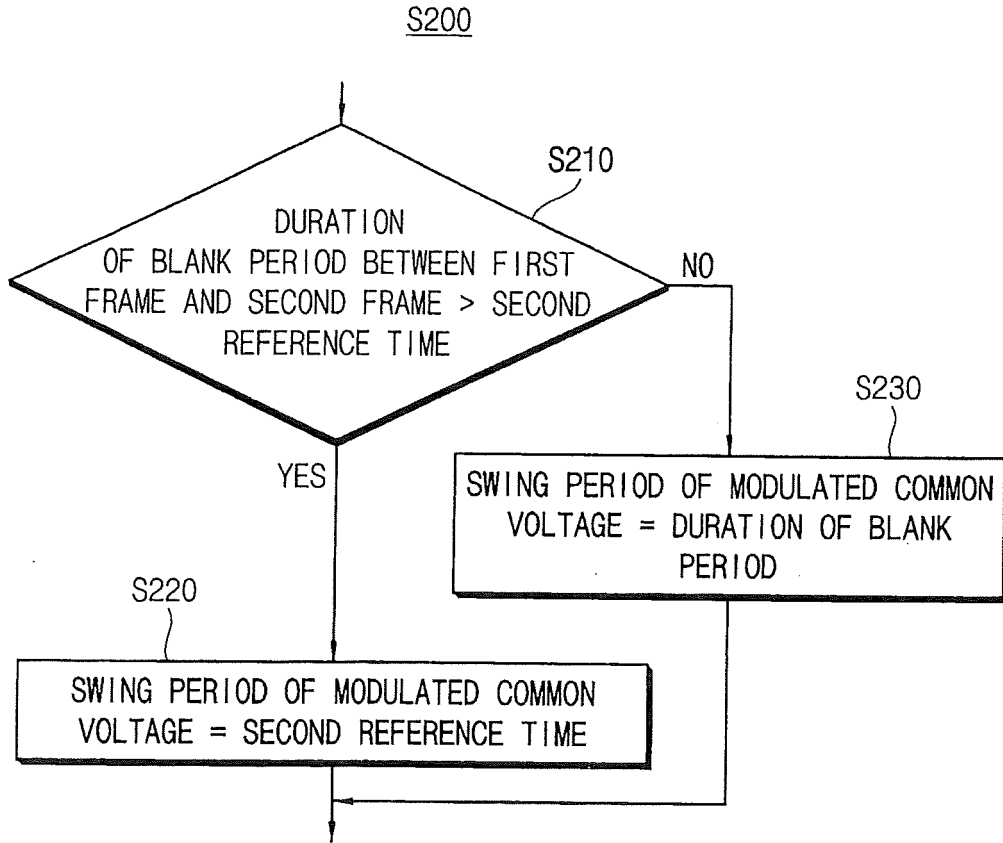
S200

S210

DURATION OF BLANK PERIOD BETWEEN FIRST FRAME AND SECOND FRAME > SECOND REFERENCE TIME

NO

S230

YES

SWING PERIOD OF MODULATED COMMON VOLTAGE = DURATION OF BLANK PERIOD

S220

SWING PERIOD OF MODULATED COMMON VOLTAGE = SECOND REFERENCE TIME